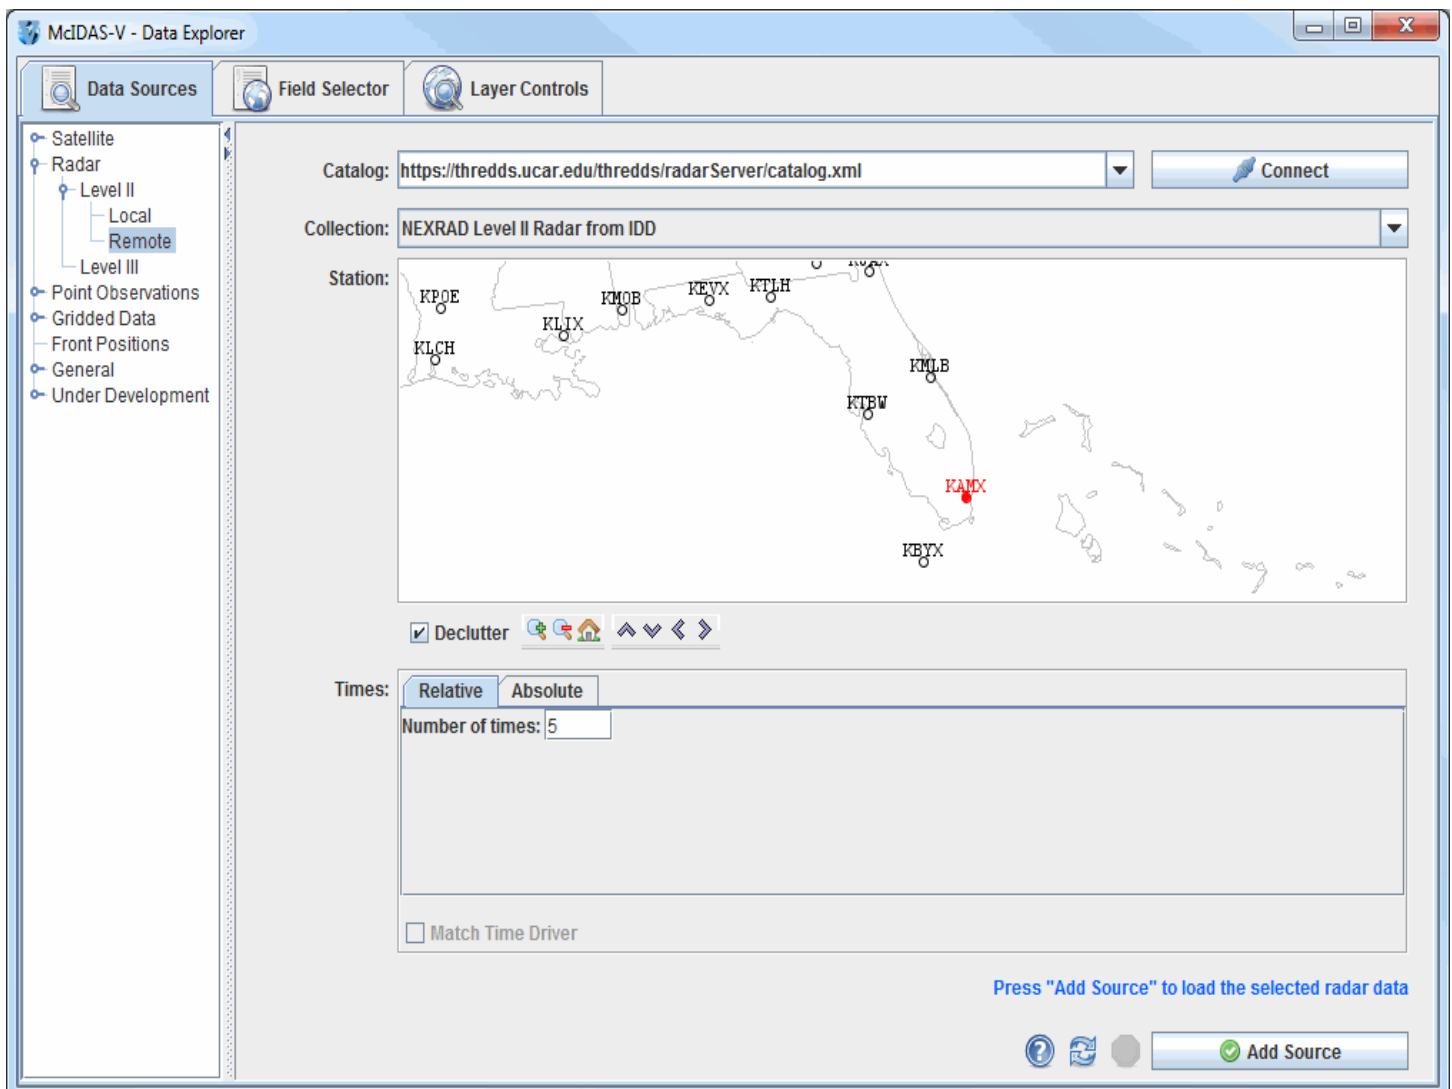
McIDAS-V - Data Explorer

Data Sources
Field Selector
Layer Controls

Satellite
Radar
Level II
Local
Remote
Level III
Point Observations
Gridded Data
Front Positions
General
Under Development

Catalog: https://thredds.ucar.edu/thredds/radarServer/catalog.xml
Connect

Collection: NEXRAD Level II Radar from IDD

Station:
KPOE
KMOB
KEVX
KTLH
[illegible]
KLIX
KLCH
KMLB
KTBW
KAMX
KBYX

Declutter

Times:
Relative
Absolute
Number of times: 5

Match Time Driver

Press "Add Source" to load the selected radar data

Add Source